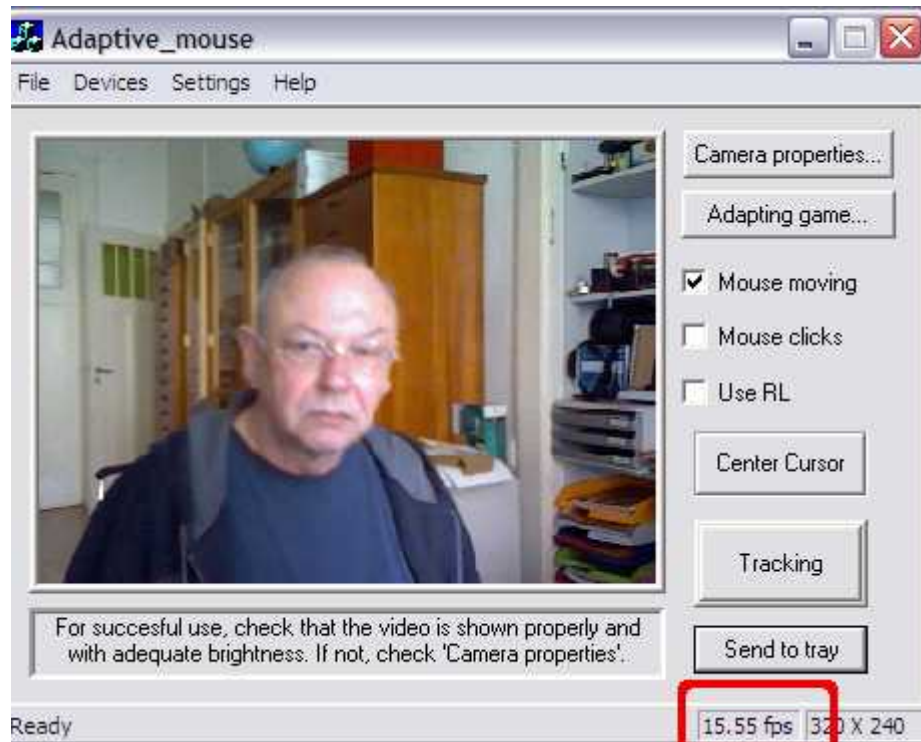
Adaptive_mouse

File Devices Settings Help

Camera properties...

Adapting game...

Mouse moving

Mouse clicks

Use RL

Center Cursor

Tracking

Send to tray

For succesful use, check that the video is shown properly and with adequate brightness. If not, check 'Camera properties'.

Ready

15.55 fps 320 X 240